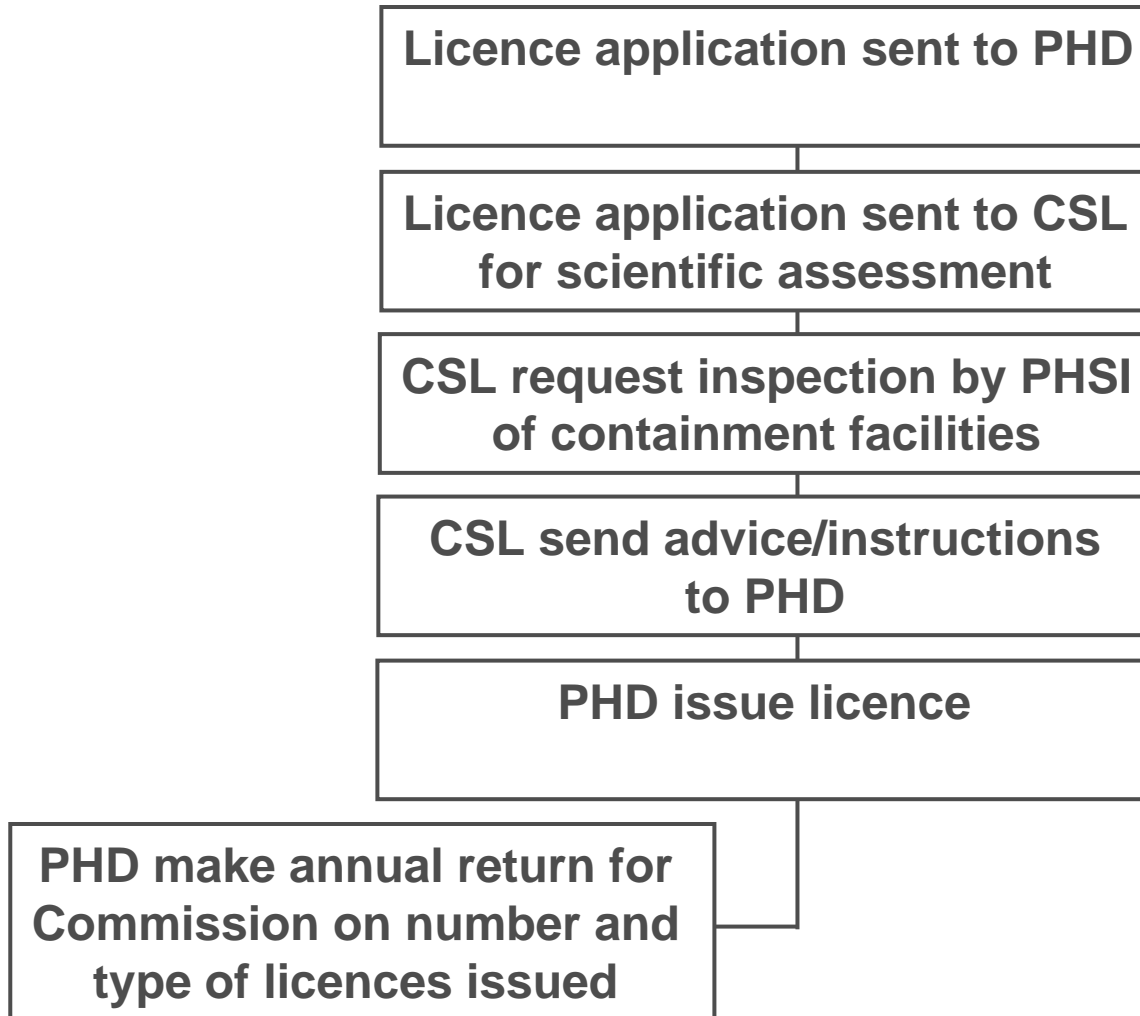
Licence application sent to PHD

Licence application sent to CSL for scientific assessment

CSL request inspection by PHSI of containment facilities

CSL send advice/instructions to PHD

PHD issue licence

PHD make annual return for Commission on number and type of licences issued